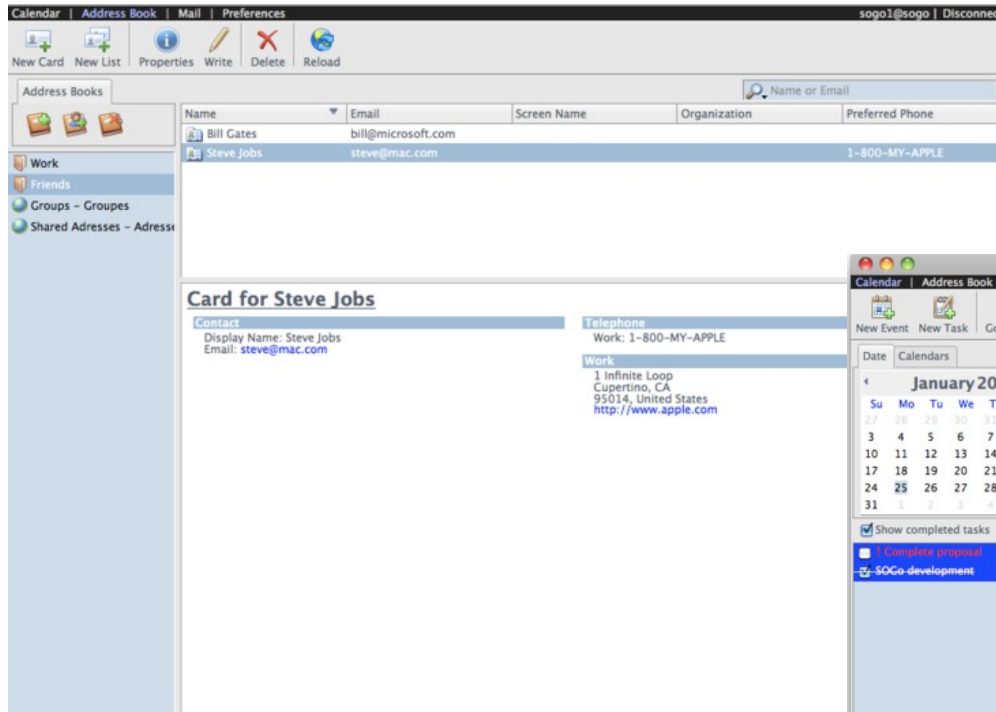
Calendar | Address Book | Mail | Preferences

sogo1@sogo | Disconnec

New Card New List Properties Write Delete Reload

Address Books

Name or Email

Work
Friends
Groups - Groupes
Shared Adresses - Adresse

| Name | Email | Screen Name | Organization | Preferred Phone |
|---|---|---|---|---|
| Bill Gates | bill@microsoft.com | | | |
| Steve Jobs | steve@mac.com | | | 1-800-MY-APPLE |

Card for Steve Jobs

Contact
Display Name: Steve Jobs
Email: steve@mac.com

Telephone
Work: 1-800-MY-APPLE

Work
1 Infinite Loop
Cupertino, CA
95014, United States
http://www.apple.com

Calendar | Address Book

New Event New Task Go

Date Calendars

January 20

| Su | Mo | Tu | We | T |
|---|---|---|---|---|
| 27 | 28 | 29 | 30 | 31 |
| 3 | 4 | 5 | 6 | 7 |
| 10 | 11 | 12 | 13 | 14 |
| 17 | 18 | 19 | 20 | 21 |
| 24 | 25 | 26 | 27 | 28 |
| 31 | 1 | 2 | 3 | 4 |

Show completed tasks

! Complete proposal
SOGo development